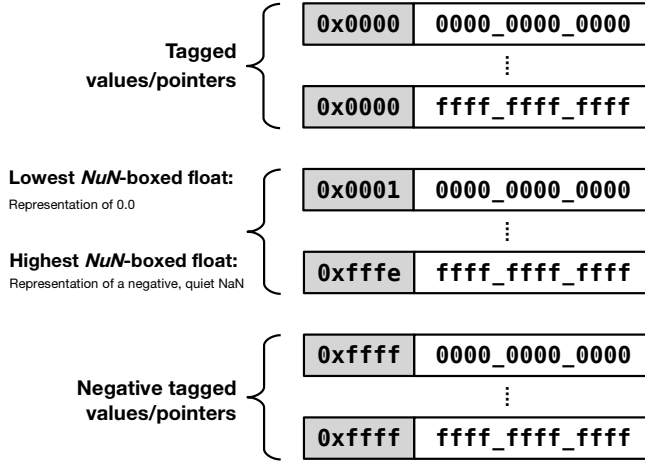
Tagged values/pointers

| 0x0000 | 0000_0000_0000 |
|---|---|
| | ⋮ |
| 0x0000 | ffff_ffff_ffff |

**Lowest *NuN*-boxed float:**
Representation of 0.0

**Highest *NuN*-boxed float:**
Representation of a negative, quiet NaN

| 0x0001 | 0000_0000_0000 |
|---|---|
| | ⋮ |
| 0xfffe | ffff_ffff_ffff |

Negative tagged values/pointers

| 0xffff | 0000_0000_0000 |
|---|---|
| | ⋮ |
| 0xffff | ffff_ffff_ffff |